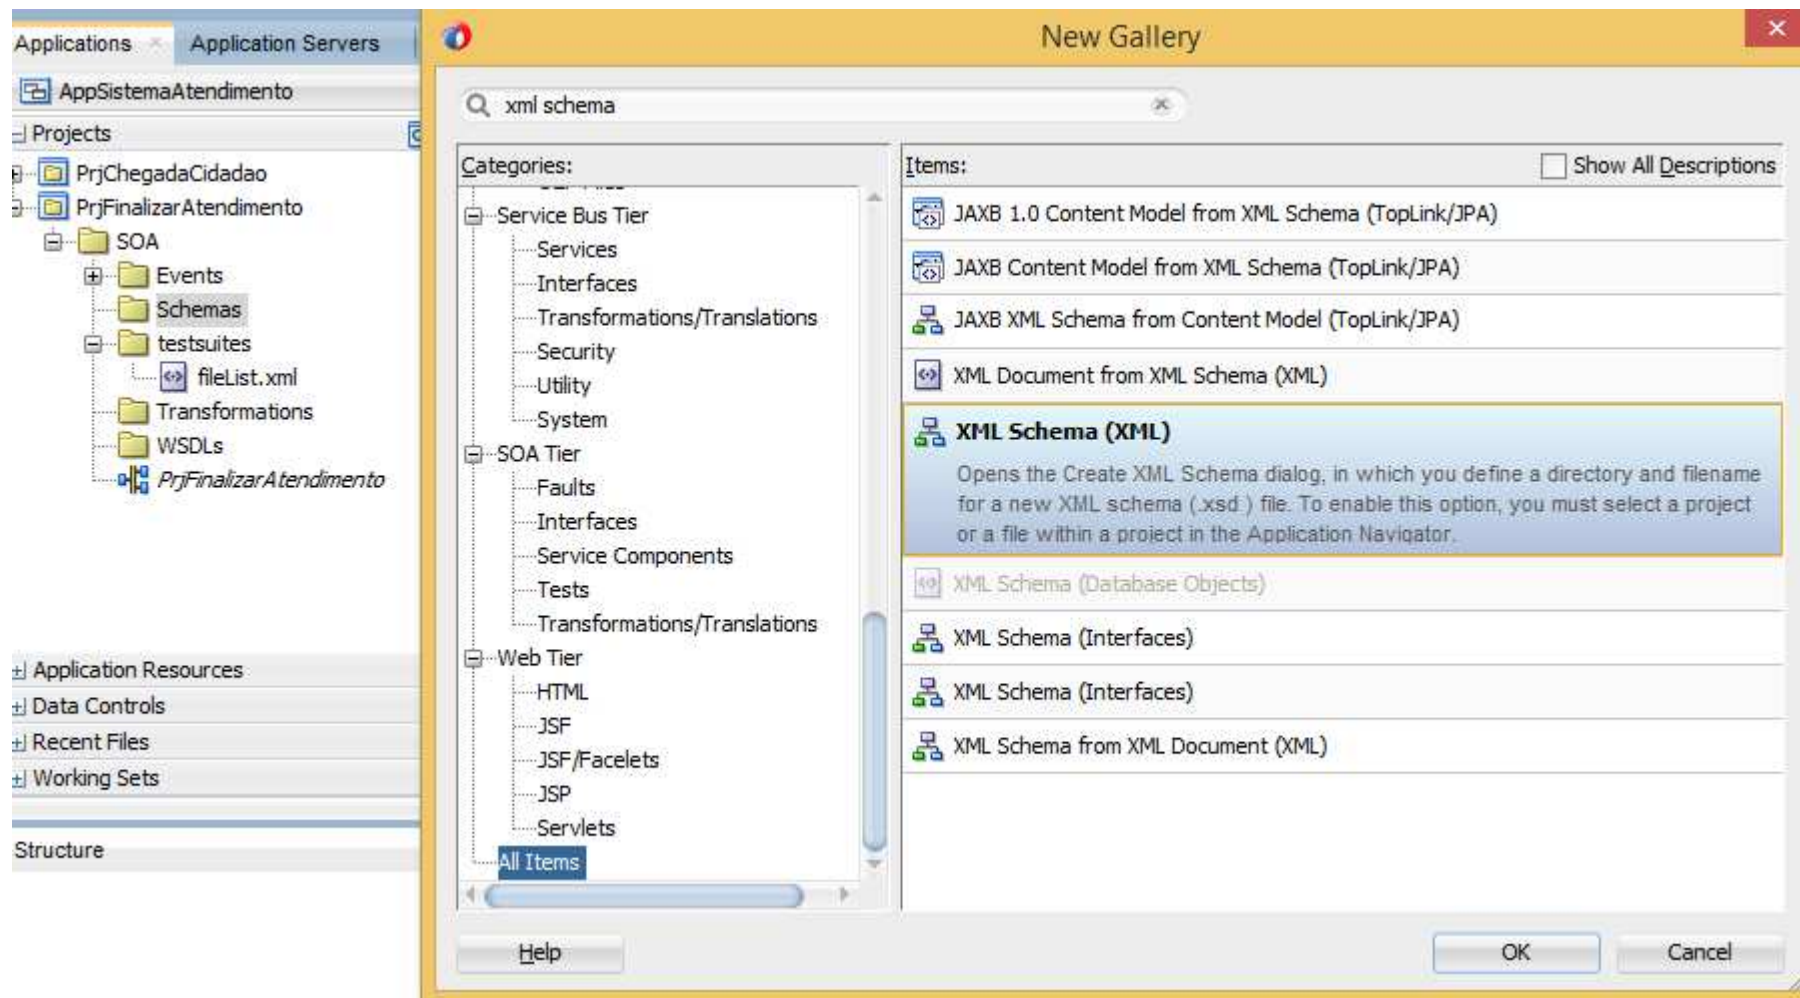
Applications × Application Servers

AppSistemaAtendimento

Projects

PrjChegadaCidadao
PrjFinalizarAtendimento
SOA
Events
Schemas
testsuites
fileList.xml
Transformations
WSDLs
PrjFinalizarAtendimento

Application Resources
Data Controls
Recent Files
Working Sets

Structure

New Gallery

xml schema

Categories:
Service Bus Tier
Services
Interfaces
Transformations/Translations
Security
Utility
System
SOA Tier
Faults
Interfaces
Service Components
Tests
Transformations/Translations
Web Tier
HTML
JSF
JSF/Facelets
JSP
Servlets
All Items

Items:
Show All Descriptions
JAXB 1.0 Content Model from XML Schema (TopLink/JPA)
JAXB Content Model from XML Schema (TopLink/JPA)
JAXB XML Schema from Content Model (TopLink/JPA)
XML Document from XML Schema (XML)
XML Schema (XML)
Opens the Create XML Schema dialog, in which you define a directory and filename for a new XML schema (.xsd ) file. To enable this option, you must select a project or a file within a project in the Application Navigator.
XML Schema (Database Objects)
XML Schema (Interfaces)
XML Schema (Interfaces)
XML Schema from XML Document (XML)

Help
OK
Cancel